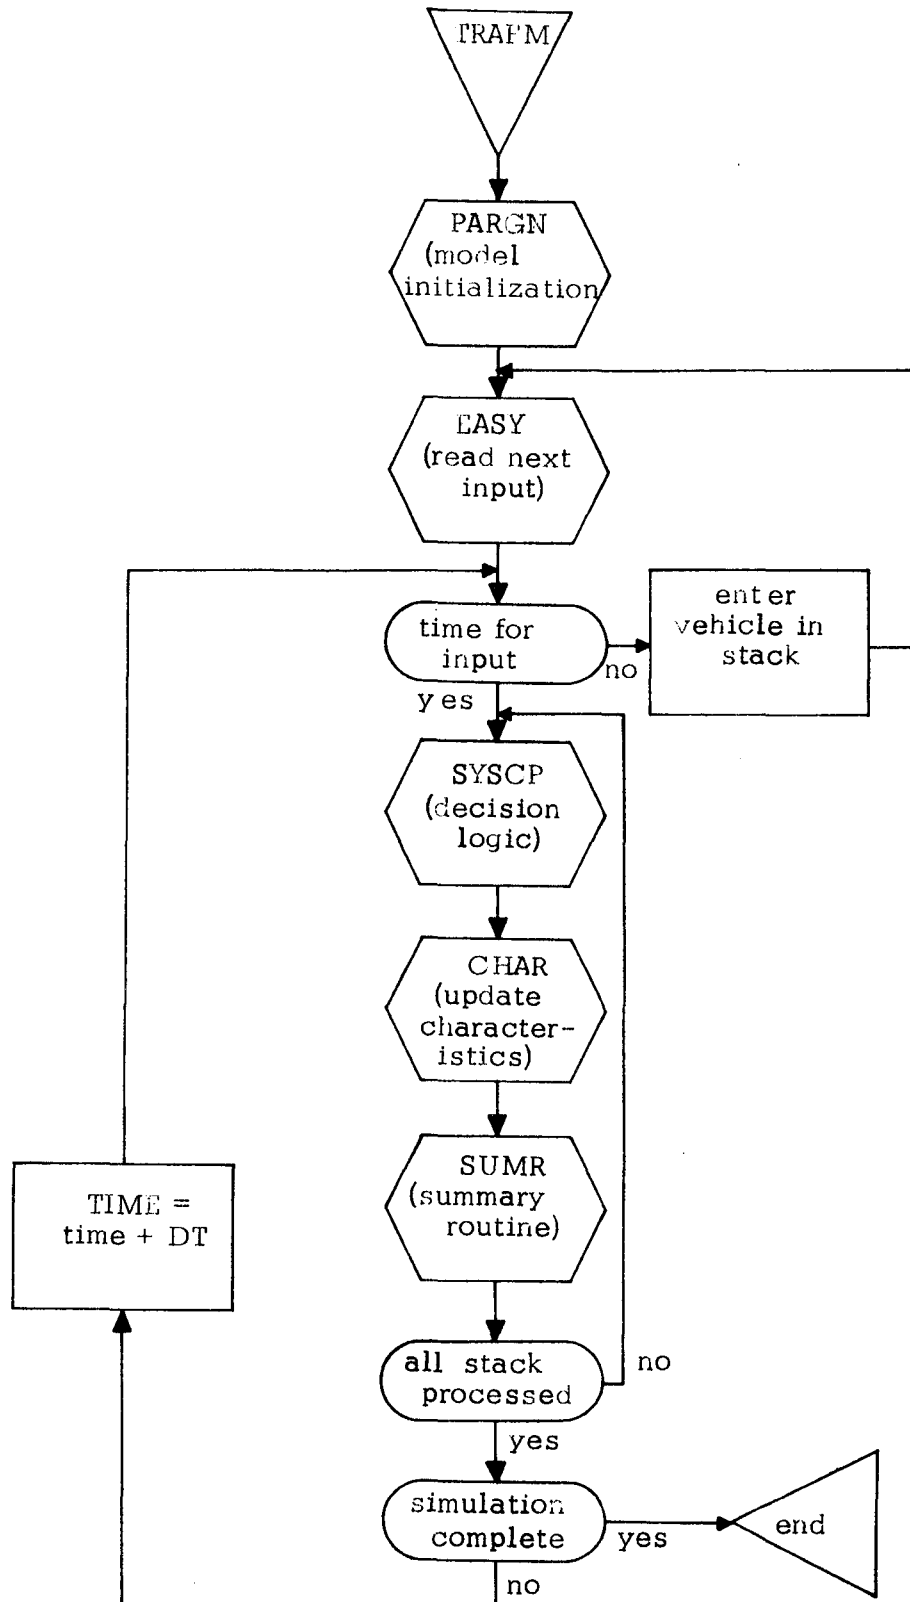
TRAFM

PARGN (model initialization)

EASY (read next input)

time for input

no

enter vehicle in stack

yes

SYSCP (decision logic)

CHAR (update characteristics)

SUMR (summary routine)

TIME = time + DT

all stack processed

no

yes

simulation complete

yes

end

no